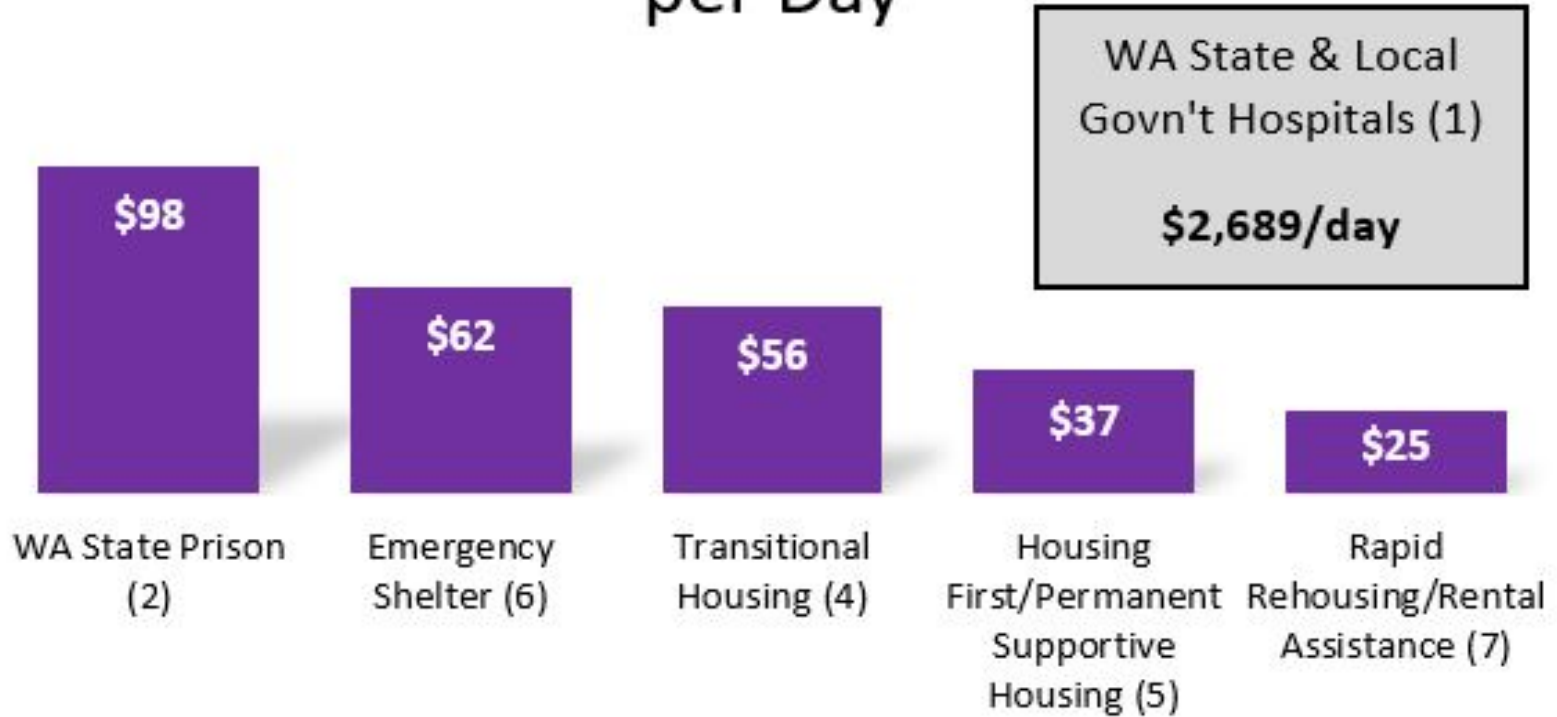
per Day

WA State & Local Govn't Hospitals (1)

$2,689/day

$98

$62

$56

$37

$25

WA State Prison (2)

Emergency Shelter (6)

Transitional Housing (4)

Housing First/Permanent Supportive Housing (5)

Rapid Rehousing/Rental Assistance (7)